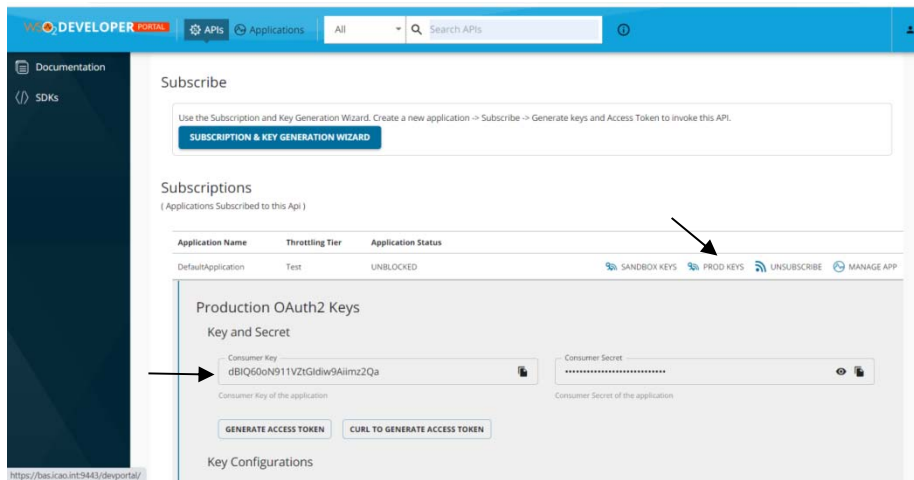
WSO2 DEVELOPER PORTAL APIs Applications All Search APIs

Documentation
SDKs

Subscribe

Use the Subscription and Key Generation Wizard. Create a new application -> Subscribe -> Generate keys and Access Token to invoke this API.

SUBSCRIPTION & KEY GENERATION WIZARD

Subscriptions
( Applications Subscribed to this Api )

| Application Name | Throttling Tier | Application Status | |
|---|---|---|---|
| DefaultApplication | Test | UNBLOCKED | SANDBOX KEYS PROD KEYS UNSUBSCRIBE MANAGE APP |

Production OAuth2 Keys
Key and Secret

Consumer Key
dBIQ60oN911VZtGldiw9Aiimz2Qa
Consumer Key of the application

Consumer Secret
••••••••••••••••••••••••••••
Consumer Secret of the application

GENERATE ACCESS TOKEN
CURL TO GENERATE ACCESS TOKEN

Key Configurations

https://bas.icao.int:9443/devportal/